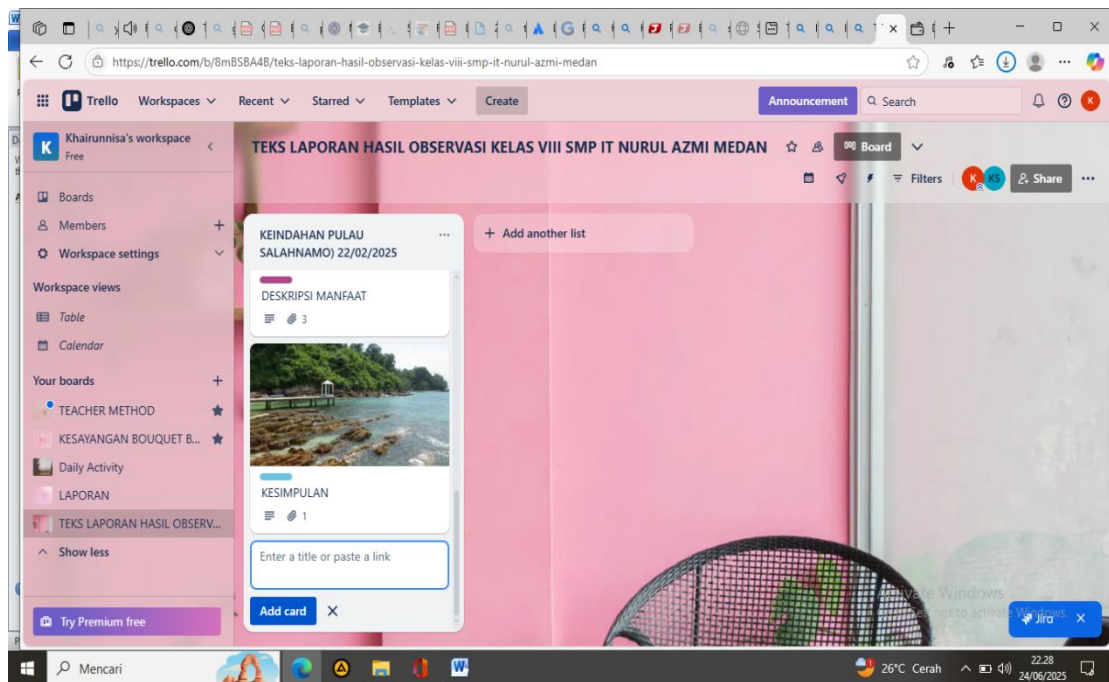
https://trello.com/b/8mBSBA4B/teks-laporan-hasil-observasi-kelas-viii-smp-it-nurul-azmi-medan

Trello Workspaces Recent Starred Templates Create Announcement Search

Khairunnisa's workspace
Free

Boards
Members
Workspace settings

Workspace views
Table
Calendar

Your boards
TEACHER METHOD
KESAYANGAN BOUQUET B...
Daily Activity
LAPORAN
TEKS LAPORAN HASIL OBSERV...
Show less

Try Premium free

TEKS LAPORAN HASIL OBSERVASI KELAS VIII SMP IT NURUL AZMI MEDAN Board

Filters Share

KEINDAHAN PULAU SALAHNAMO) 22/02/2025

DESKRIPSI MANFAAT
3

KESIMPULAN
1

Enter a title or paste a link
Add card

+ Add another list

Activate Windows
Go to Settings to activate Windows.

Jira

Mencari
26°C Cerah 22.28 24/06/2025